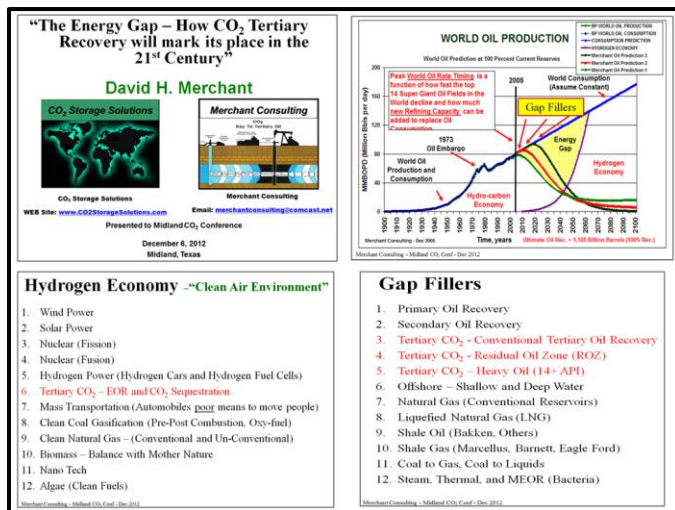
"The Energy Gap – How $CO_2$ Tertiary Recovery will mark its place in the 21st Century"

David H. Merchant

$CO_2$ Storage Solutions

Merchant Consulting

$CO_2$ Key To Tertiary Oil

$CO_2$ Storage Solutions

Merchant Consulting

WEB Site: www.CO2StorageSolutions.com

Email: merchantconsulting@comcast.net

Presented to Midland $CO_2$ Conference

December 6, 2012
Midland, Texas

WORLD OIL PRODUCTION

World Oil Prediction at 100 Percent Current Reserves

BP WORLD OIL PRODUCTION
BP WORLD OIL CONSUMPTION
CONSUMPTION PREDICTION
HYDROGEN ECONOMY
Merchant Oil Prediction 3
Merchant Oil Prediction 2
Merchant Oil Prediction 1

Peak World Oil Rate Timing is a function of how fast the top 14 Super Giant Oil Fields in the World decline and how much new Refining Capacity can be added to replace Oil Consumption

2005

World Consumption (Assume Constant)

Gap Fillers

Energy Gap

1973 Oil Embargo

World Oil Production and Consumption

Hydro-carbon Economy

Hydrogen Economy

MMBOPD (Million Bbls per day)

200
160
120
80
40
0

1900 1910 1920 1930 1940 1950 1960 1970 1980 1990 2000 2010 2020 2030 2040 2050 2060 2070 2080 2090 2100

Time, years

Merchant Consulting - Dec 2005

Ultimate Oil Rec. = 1,100 Billion Barrels (100% Rec.)

Merchant Consulting – Midland $CO_2$ Conf - Dec 2012

Hydrogen Economy –"Clean Air Environment"

1. Wind Power
2. Solar Power
3. Nuclear (Fission)
4. Nuclear (Fusion)
5. Hydrogen Power (Hydrogen Cars and Hydrogen Fuel Cells)
6. Tertiary $CO_2$ – EOR and $CO_2$ Sequestration
7. Mass Transportation (Automobiles poor means to move people)
8. Clean Coal Gasification (Pre-Post Combustion, Oxy-fuel)
9. Clean Natural Gas – (Conventional and Un-Conventional)
10. Biomass – Balance with Mother Nature
11. Nano Tech
12. Algae (Clean Fuels)

Merchant Consulting – Midland $CO_2$ Conf - Dec 2012

Gap Fillers

1. Primary Oil Recovery
2. Secondary Oil Recovery
3. Tertiary $CO_2$ - Conventional Tertiary Oil Recovery
4. Tertiary $CO_2$ – Residual Oil Zone (ROZ)
5. Tertiary $CO_2$ – Heavy Oil (14+ API)
6. Offshore – Shallow and Deep Water
7. Natural Gas (Conventional Reservoirs)
8. Liquefied Natural Gas (LNG)
9. Shale Oil (Bakken, Others)
10. Shale Gas (Marcellus, Barnett, Eagle Ford)
11. Coal to Gas, Coal to Liquids
12. Steam, Thermal, and MEOR (Bacteria)

Merchant Consulting – Midland $CO_2$ Conf - Dec 2012